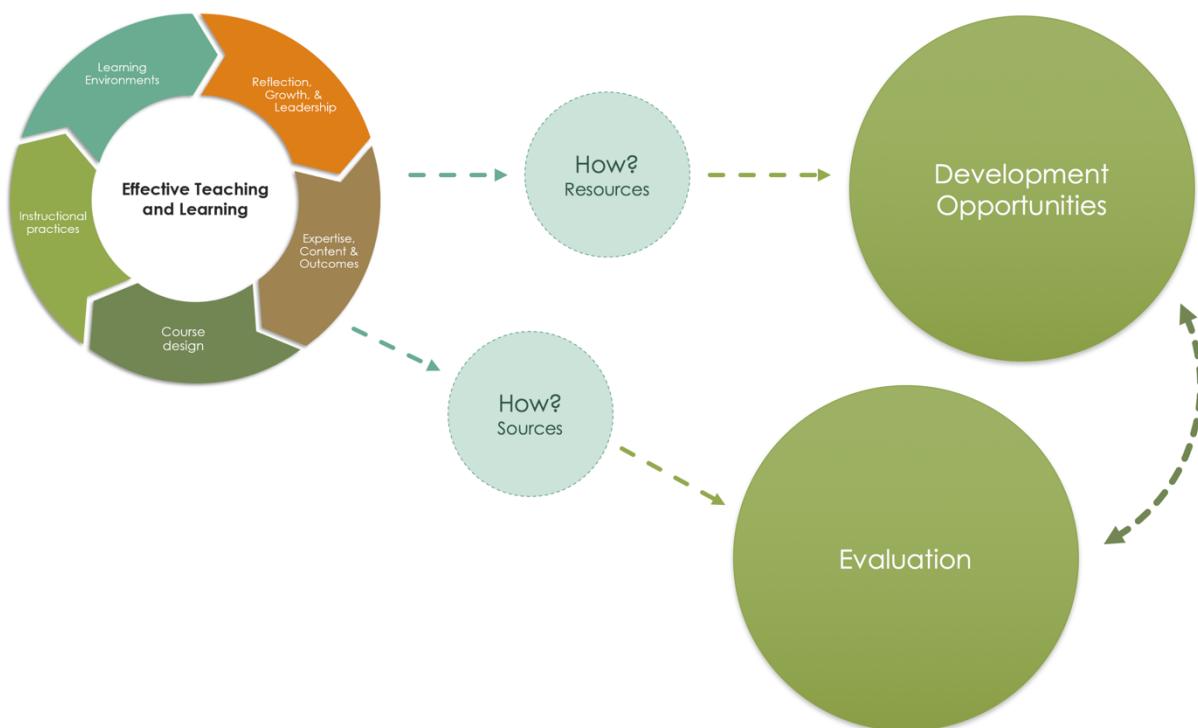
Learning Environments

Reflection, Growth, & Leadership

Expertise, Content & Outcomes

Course design

Instructional practices

Effective Teaching and Learning

How?
Resources

Development Opportunities

How?
Sources

Evaluation